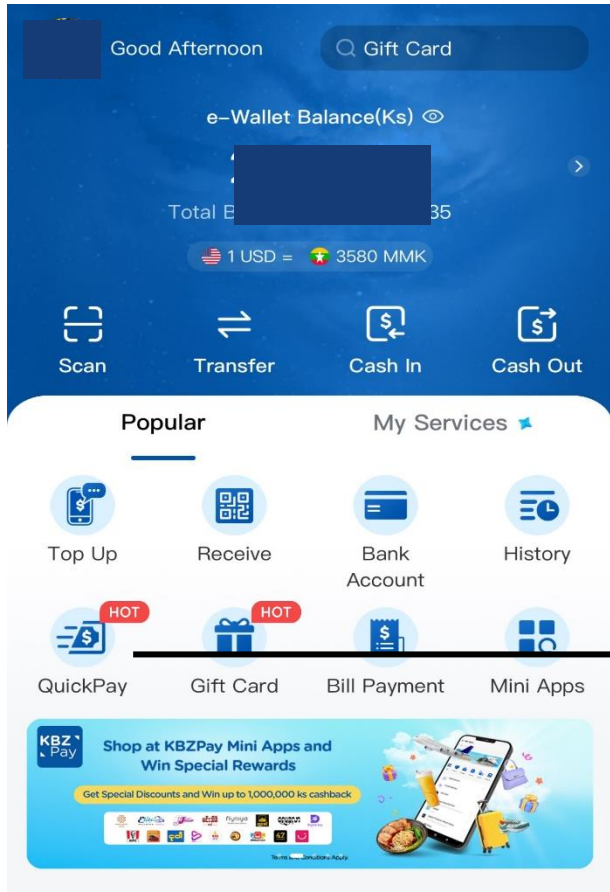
Good Afternoon

Gift Card

e-Wallet Balance(Ks)

Total B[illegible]35

1 USD = 3580 MMK

Scan

Transfer

Cash In

Cash Out

Popular

My Services

Top Up

Receive

Bank Account

History

HOT

HOT

QuickPay

Gift Card

Bill Payment

Mini Apps

KBZ Pay

Shop at KBZPay Mini Apps and Win Special Rewards

Get Special Discounts and Win up to 1,000,000 ks cashback

Terms and Conditions Apply